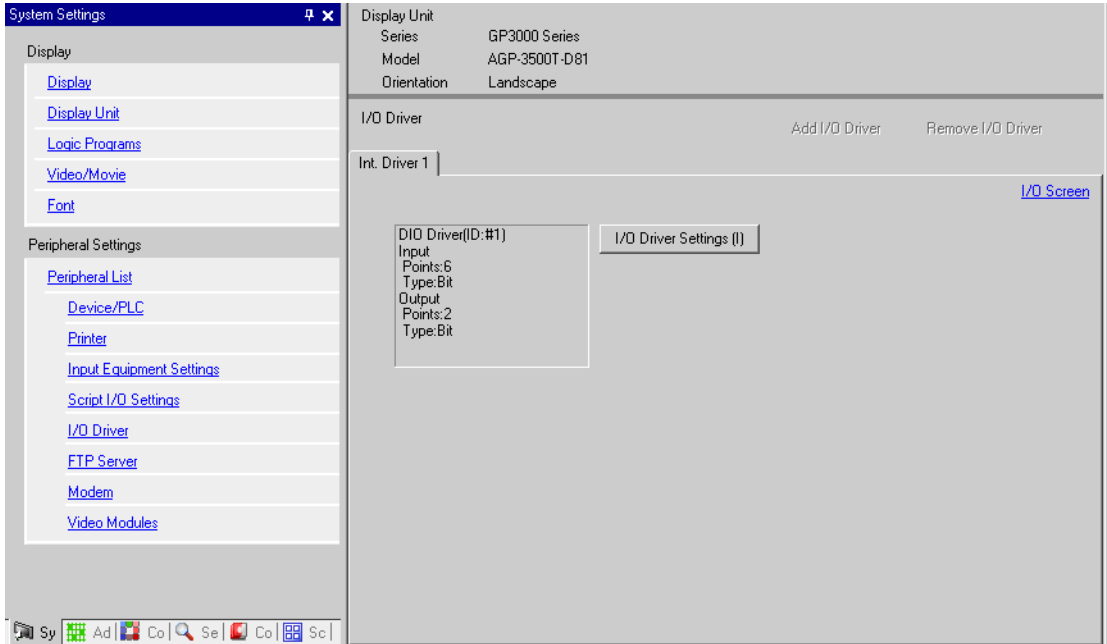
System Settings

Display

Display

Display Unit

Logic Programs

Video/Movie

Font

Peripheral Settings

Peripheral List

Device/PLC

Printer

Input Equipment Settings

Script I/O Settings

I/O Driver

FTP Server

Modem

Video Modules

Sy | Ad | Co | Se | Co | Sc

Display Unit

| Series | GP3000 Series |
|---|---|
| Model | AGP-3500T-D81 |
| Orientation | Landscape |

I/O Driver

Add I/O Driver Remove I/O Driver

Int. Driver 1

I/O Screen

DIO Driver(ID:#1)
Input
Points:6
Type:Bit
Output
Points:2
Type:Bit

I/O Driver Settings (I)